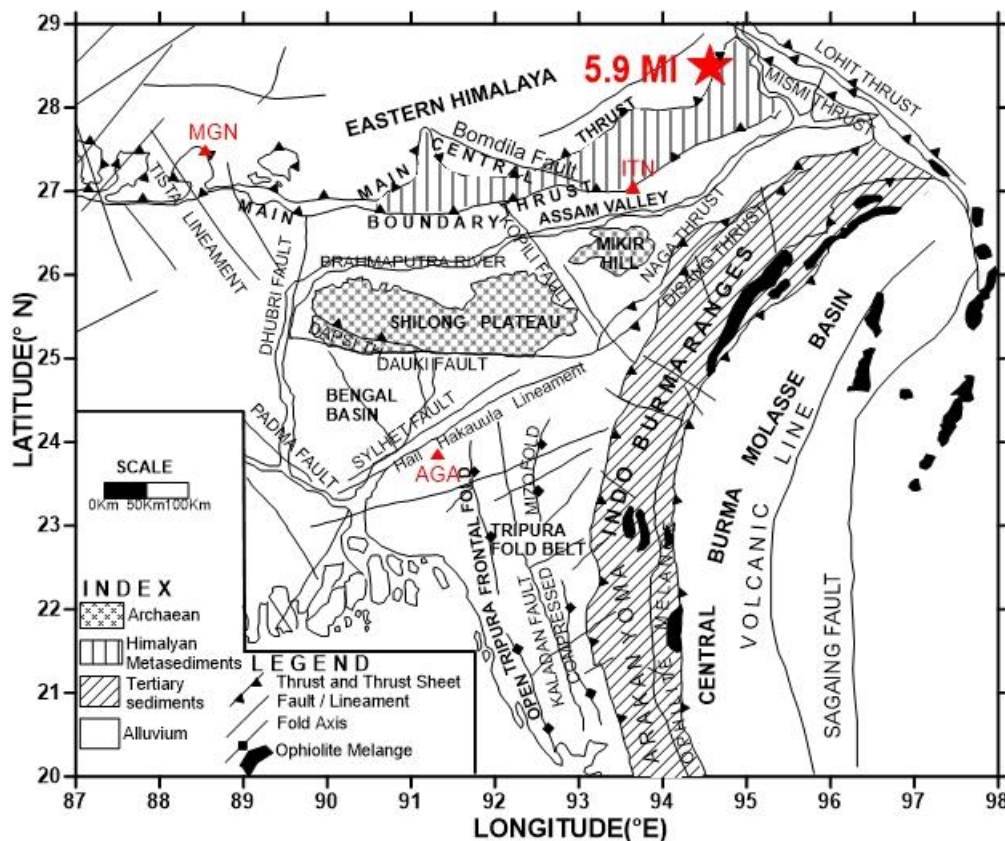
29
28
27
26
25
24
23
22
21
20

87 88 89 90 91 92 93 94 95 96 97 98

LATITUDE(° N)
LONGITUDE(°E)

5.9 MI
EASTERN HIMALAYA
LOHIT THRUST
MISMI THRUST
MGN
ITN
Bomdila Fault
MAIN CENTRAL THRUST
MAIN BOUNDARY THRUST
ASSAM VALLEY
TISTA LINEAMENT
BRAHMAPUTRA RIVER
KOPILI FAULT
MIKIR HILL
NAGA THRUST
DISANG THRUST
DHUBRI FAULT
SHILONG PLATEAU
DAPSI TH
DAUKI FAULT
INDO BURMA RANGES
MOLASSE BASIN
BURMA
VOLCANIC LINE
BENGAL BASIN
SYLHET FAULT
PADMA FAULT
Hail Hakauula Lineament
AGA
MIZO FOLD
TRIPURA FRONTAL FOLD
TRIPURA FOLD BELT
OPEN TRIPURA FOLD
KALADAN FAULT
COMPRESSED
ARAKAN YOMA
OPHIOLITE MELANGE
CENTRAL
SAGAING FAULT

SCALE
0Km 50Km100Km

INDEX
Archaean
Himalyan Metasediments
Tertiary sediments
Alluvium

LEGEND
Thrust and Thrust Sheet
Fault / Lineament
Fold Axis
Ophiolite Melange